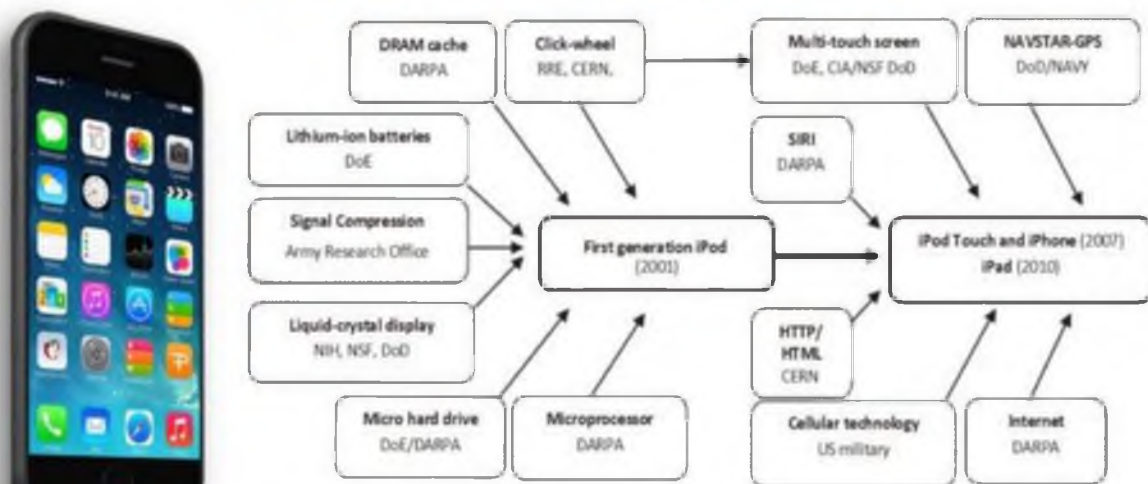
DRAM cache
DARPA

Click-wheel
RRE, CERN,

Multi-touch screen
DoE, CIA/NSF DoD

NAVSTAR-GPS
DoD/NAVY

Lithium-ion batteries
DoE

SIRI
DARPA

Signal Compression
Army Research Office

First generation iPod
(2001)

iPod Touch and iPhone (2007)
iPad (2010)

Liquid-crystal display
NIH, NSF, DoD

HTTP/
HTML
CERN

Micro hard drive
DoE/DARPA

Microprocessor
DARPA

Cellular technology
US military

Internet
DARPA